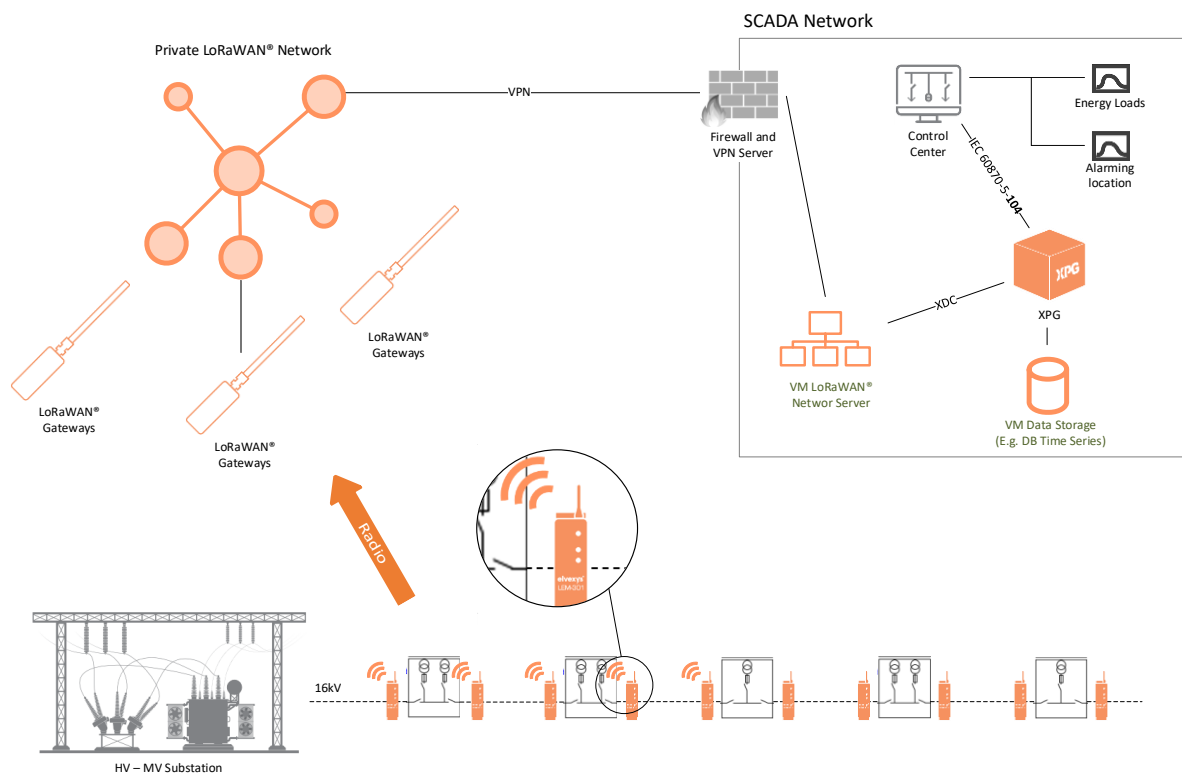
SCADA Network

Private LoRaWAN® Network

VPN

Firewall and VPN Server

Control Center

Energy Loads

Alarming location

IEC 60870-5-104

XPG

XPG

XDC

VM LoRaWAN® Networ Server

VM Data Storage (E.g. DB Time Series)

LoRaWAN® Gateways

LoRaWAN® Gateways

LoRaWAN® Gateways

Radio

elvexys LEM-301

16kV

HV – MV Substation